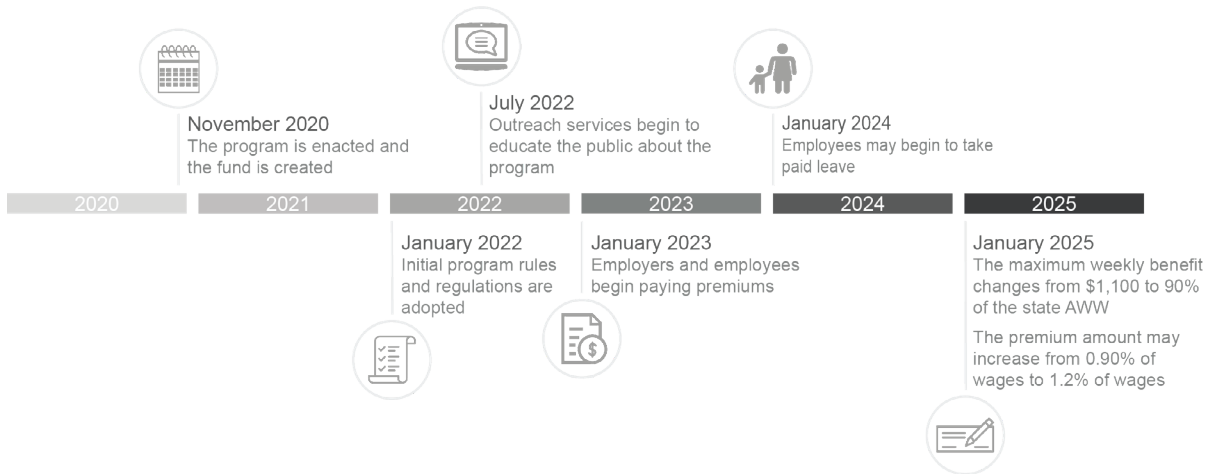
July 2022
Outreach services begin to educate the public about the program

November 2020
The program is enacted and the fund is created

January 2024
Employees may begin to take paid leave

2020
2021
2022
2023
2024
2025

January 2022
Initial program rules and regulations are adopted

January 2023
Employers and employees begin paying premiums

January 2025
The maximum weekly benefit changes from $1,100 to 90% of the state AWW

The premium amount may increase from 0.90% of wages to 1.2% of wages